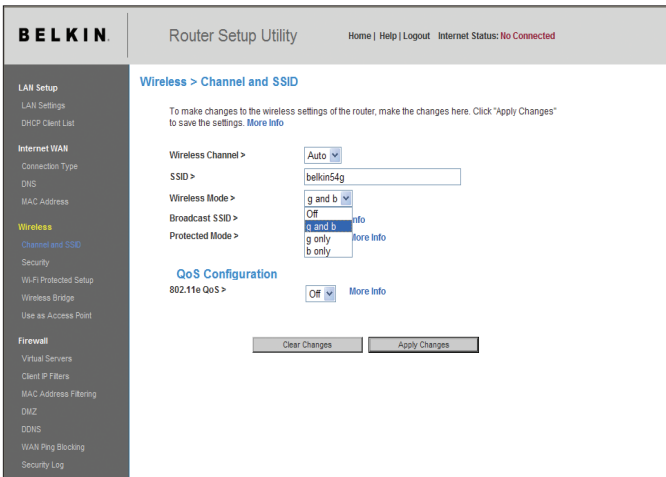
BELKIN.

Router Setup Utility

Home | Help | Logout Internet Status: No Connected

LAN Setup
LAN Settings
DHCP Client List
Internet WAN
Connection Type
DNS
MAC Address
Wireless
Channel and SSID
Security
Wi-Fi Protected Setup
Wireless Bridge
Use as Access Point
Firewall
Virtual Servers
Client IP Filters
MAC Address Filtering
DMZ
DDNS
WAN Ping Blocking
Security Log

Wireless > Channel and SSID

To make changes to the wireless settings of the router, make the changes here. Click "Apply Changes" to save the settings. More Info

Wireless Channel > Auto
SSID > belkin54g
Wireless Mode > g and b
Broadcast SSID > Off nfo
Protected Mode > g and b lore Info
g only
b only

QoS Configuration
802.11e QoS > Off More Info

Clear Changes Apply Changes